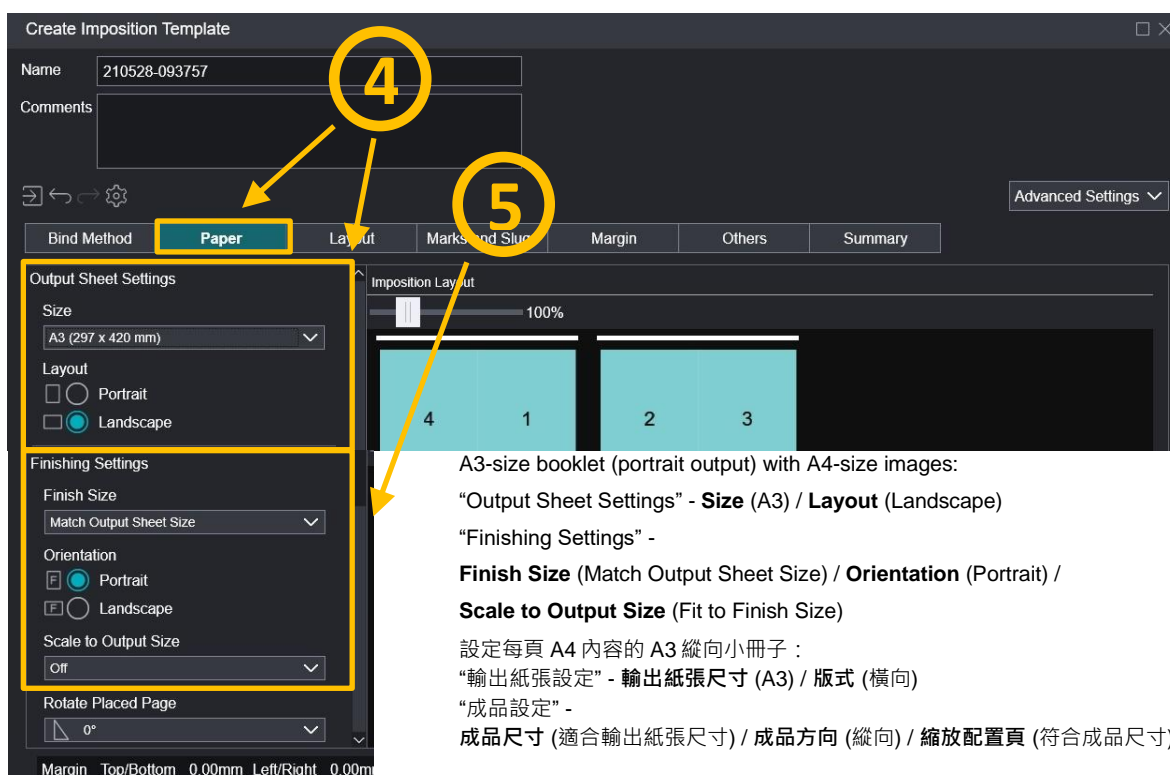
Create Imposition Template

Name 210528-093757

Comments

4

5

Advanced Settings

Bind Method | Paper | Layout | Marks and Slug | Margin | Others | Summary

Output Sheet Settings

Size

A3 (297 x 420 mm)

Layout

Portrait

Landscape

Imposition Layout

100%

4 1 2 3

Finishing Settings

Finish Size

Match Output Sheet Size

Orientation

Portrait

Landscape

Scale to Output Size

Off

Rotate Placed Page

0°

Margin Top/Bottom 0.00mm Left/Right 0.00mm

A3-size booklet (portrait output) with A4-size images:

“Output Sheet Settings” - **Size** (A3) / **Layout** (Landscape)

“Finishing Settings” -

**Finish Size** (Match Output Sheet Size) / **Orientation** (Portrait) /

**Scale to Output Size** (Fit to Finish Size)

設定每頁 A4 內容的 A3 縱向小冊子：
“輸出紙張設定” - **輸出紙張尺寸** (A3) / **版式** (橫向)
“成品設定” -
**成品尺寸** (適合輸出紙張尺寸) / **成品方向** (縱向) / **縮放配置頁** (符合成品尺寸)